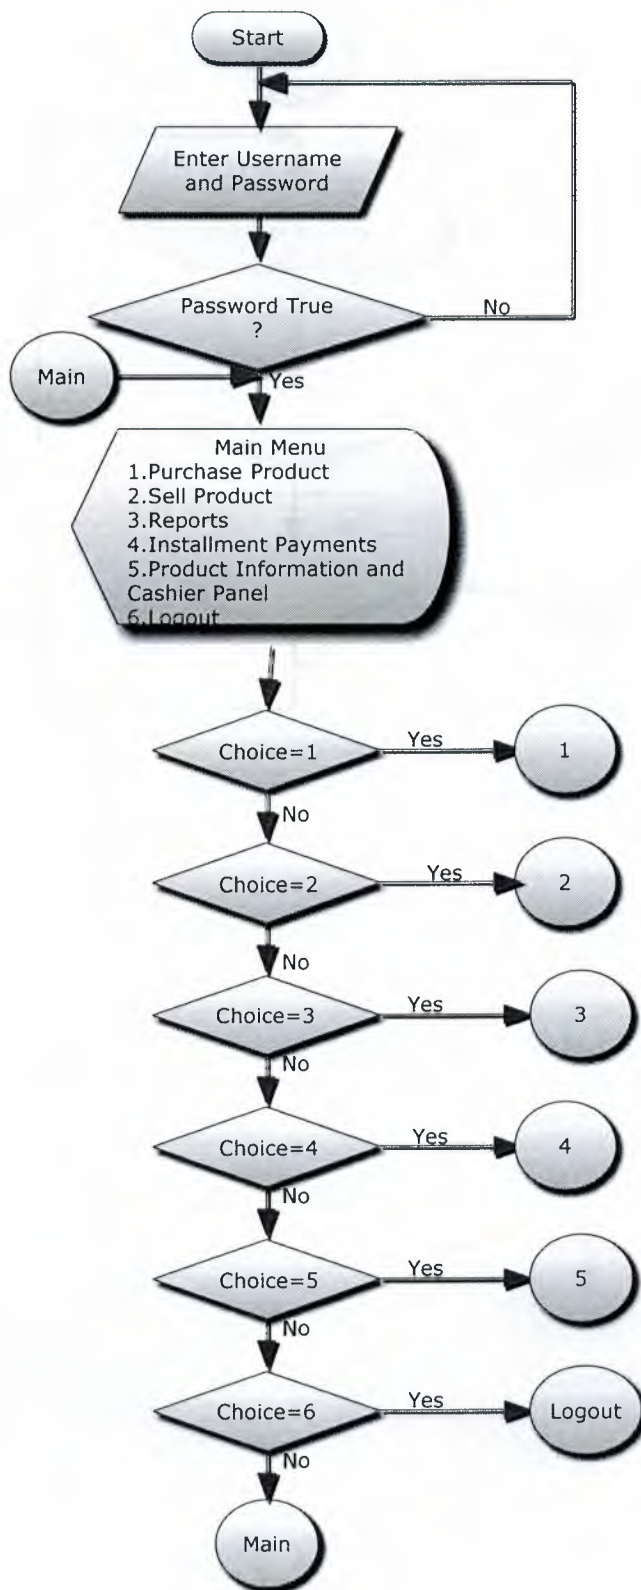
Start

Enter Username and Password

Password True ?

No

Main

Yes

Main Menu
1.Purchase Product
2.Sell Product
3.Reports
4.Installment Payments
5.Product Information and Cashier Panel
6.Logout

Choice=1

Yes

1

No

Choice=2

Yes

2

No

Choice=3

Yes

3

No

Choice=4

Yes

4

No

Choice=5

Yes

5

No

Choice=6

Yes

Logout

No

Main